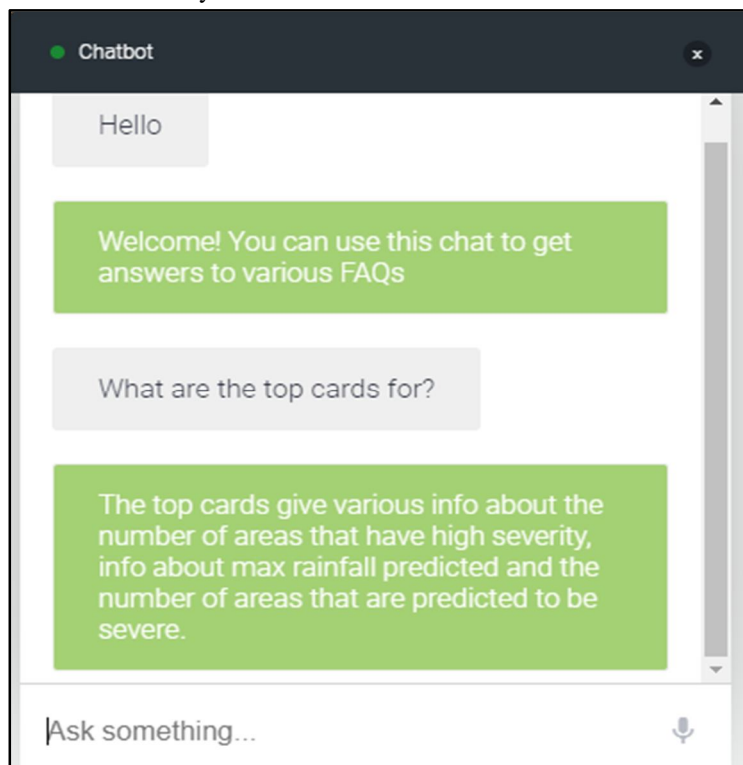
Chatbot

×

Hello

Welcome! You can use this chat to get answers to various FAQs

What are the top cards for?

The top cards give various info about the number of areas that have high severity, info about max rainfall predicted and the number of areas that are predicted to be severe.

Ask something...